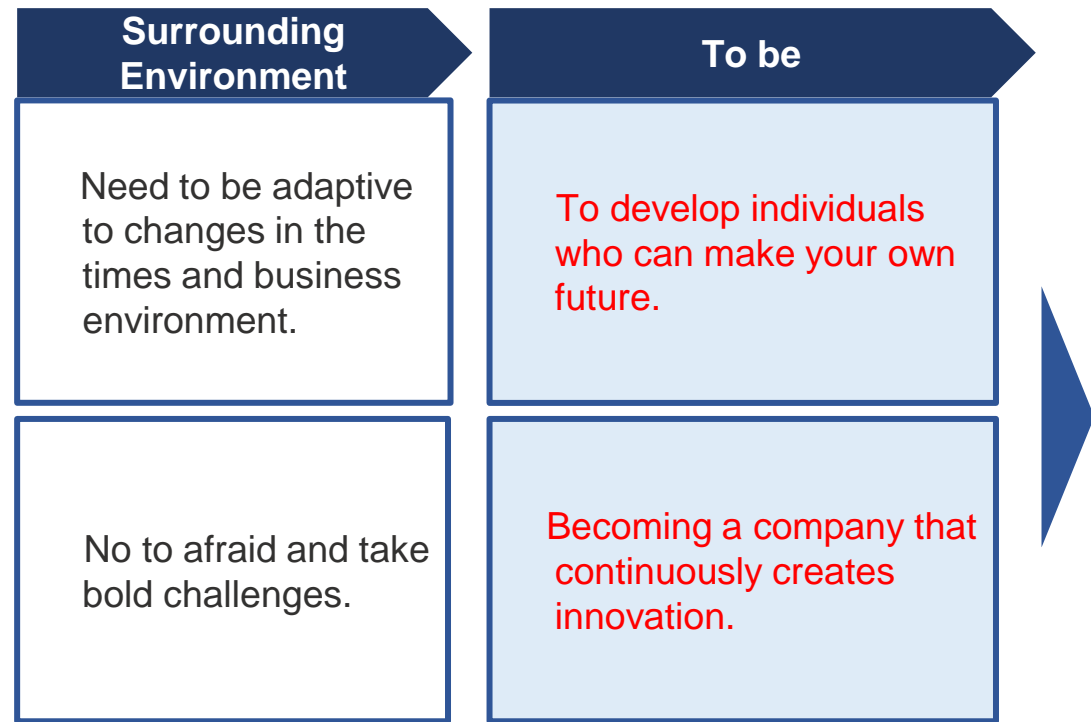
Surrounding Environment

To be

Need to be adaptive to changes in the times and business environment.

To develop individuals who can make your own future.

No to afraid and take bold challenges.

Becoming a company that continuously creates innovation.